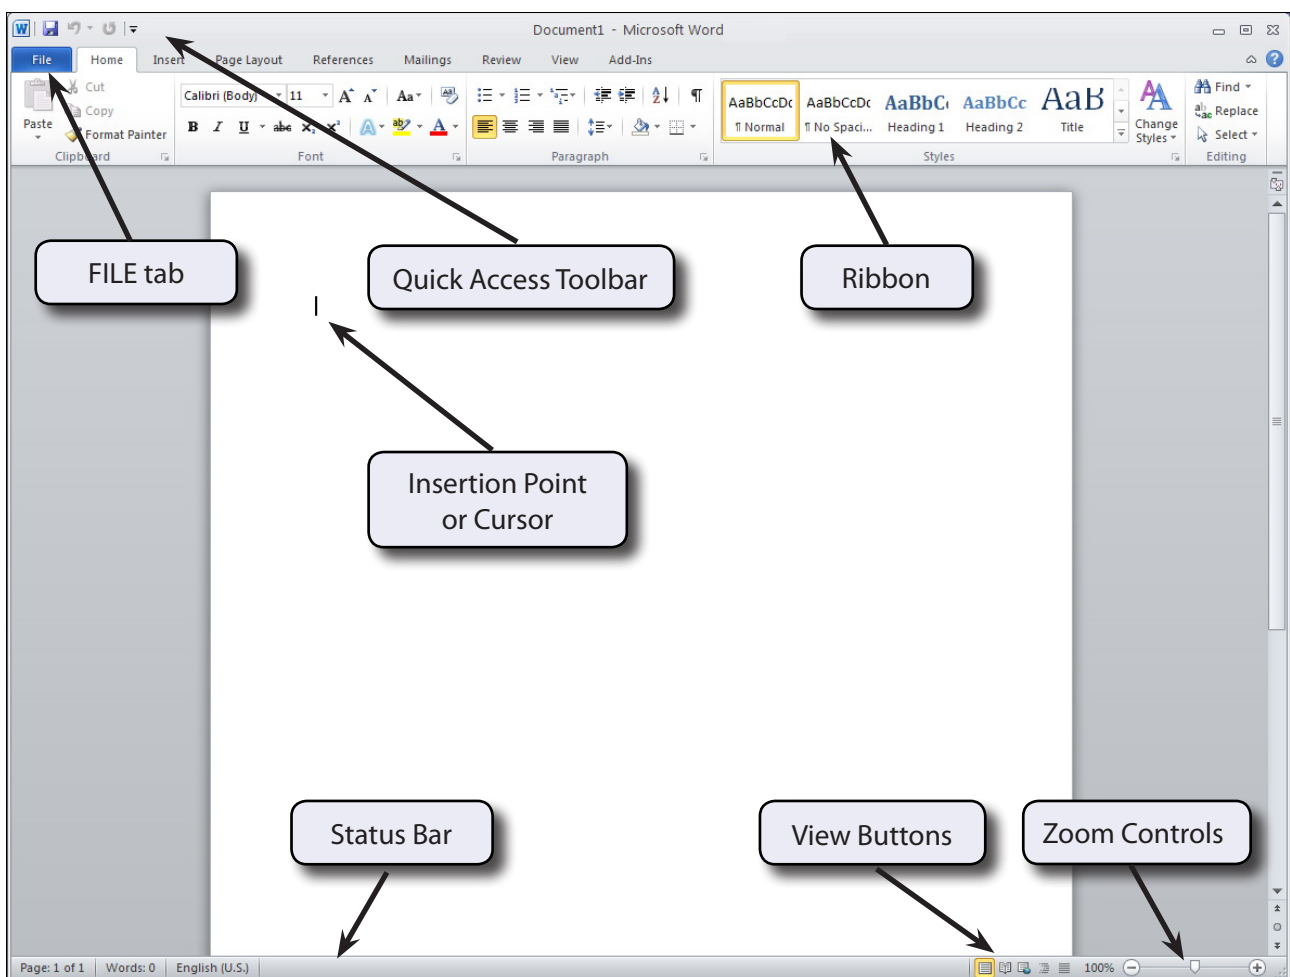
Document1 - Microsoft Word

File Home Insert Page Layout References Mailings Review View Add-Ins

Cut
Copy
Paste
Format Painter
Clipboard

Calibri (Body) 11
B I U abc
Font

Paragraph

AaBbCcDc ¶ Normal
AaBbCcDc ¶ No Spaci...
AaBbCc Heading 1
AaBbCc Heading 2
AaB Title
Change Styles
Styles

Find
Replace
Select
Editing

FILE tab

Quick Access Toolbar

Ribbon

Insertion Point or Cursor

Status Bar

View Buttons

Zoom Controls

Page: 1 of 1 Words: 0 English (U.S.)

100%